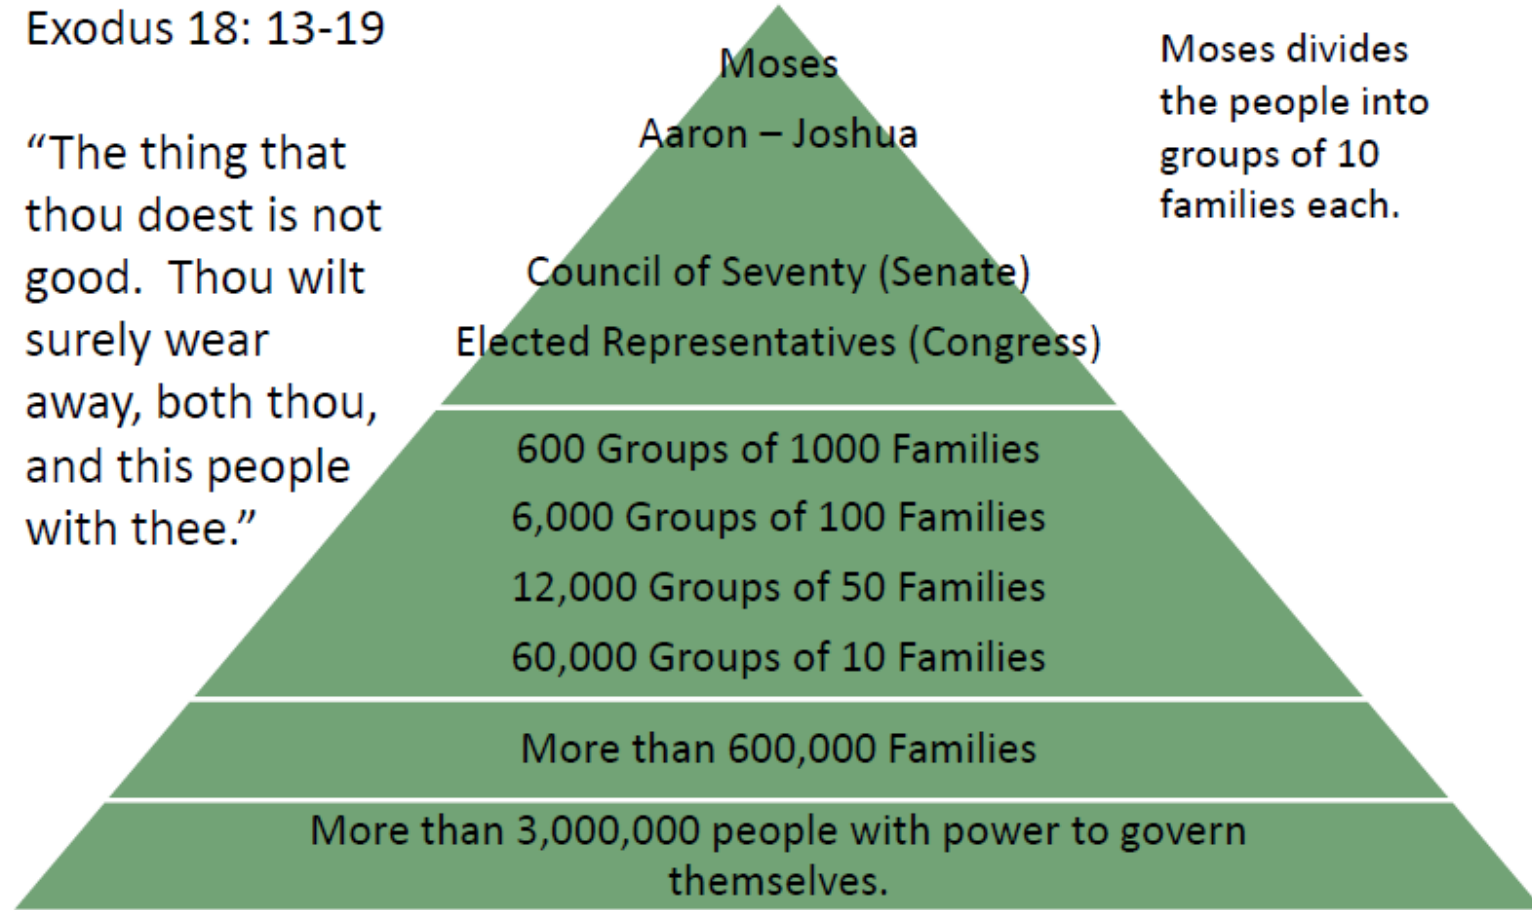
Exodus 18: 13-19

“The thing that thou doest is not good. Thou wilt surely wear away, both thou, and this people with thee.”

Moses

Aaron – Joshua

Council of Seventy (Senate)

Elected Representatives (Congress)

600 Groups of 1000 Families

6,000 Groups of 100 Families

12,000 Groups of 50 Families

60,000 Groups of 10 Families

More than 600,000 Families

More than 3,000,000 people with power to govern themselves.

Moses divides the people into groups of 10 families each.